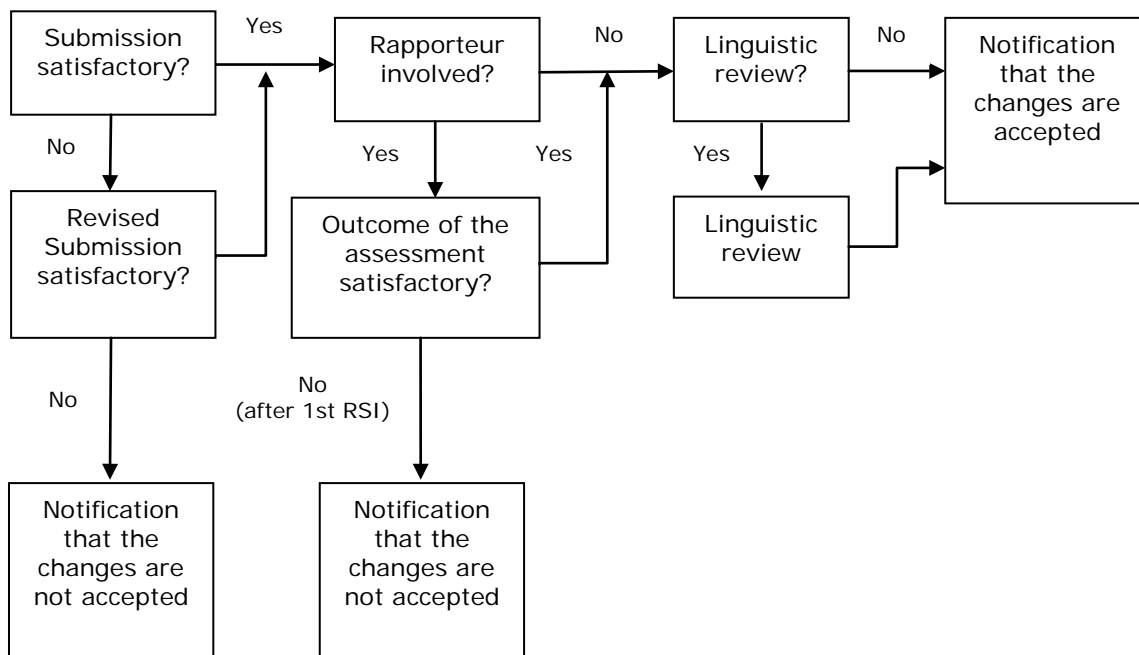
Submission satisfactory?

Yes

Rapporteur involved?

No

Linguistic review?

No

Notification that the changes are accepted

No

Revised Submission satisfactory?

Yes

Yes

Outcome of the assessment satisfactory?

Yes

Linguistic review

No

No
(after 1st RSI)

Notification that the changes are not accepted

Notification that the changes are not accepted